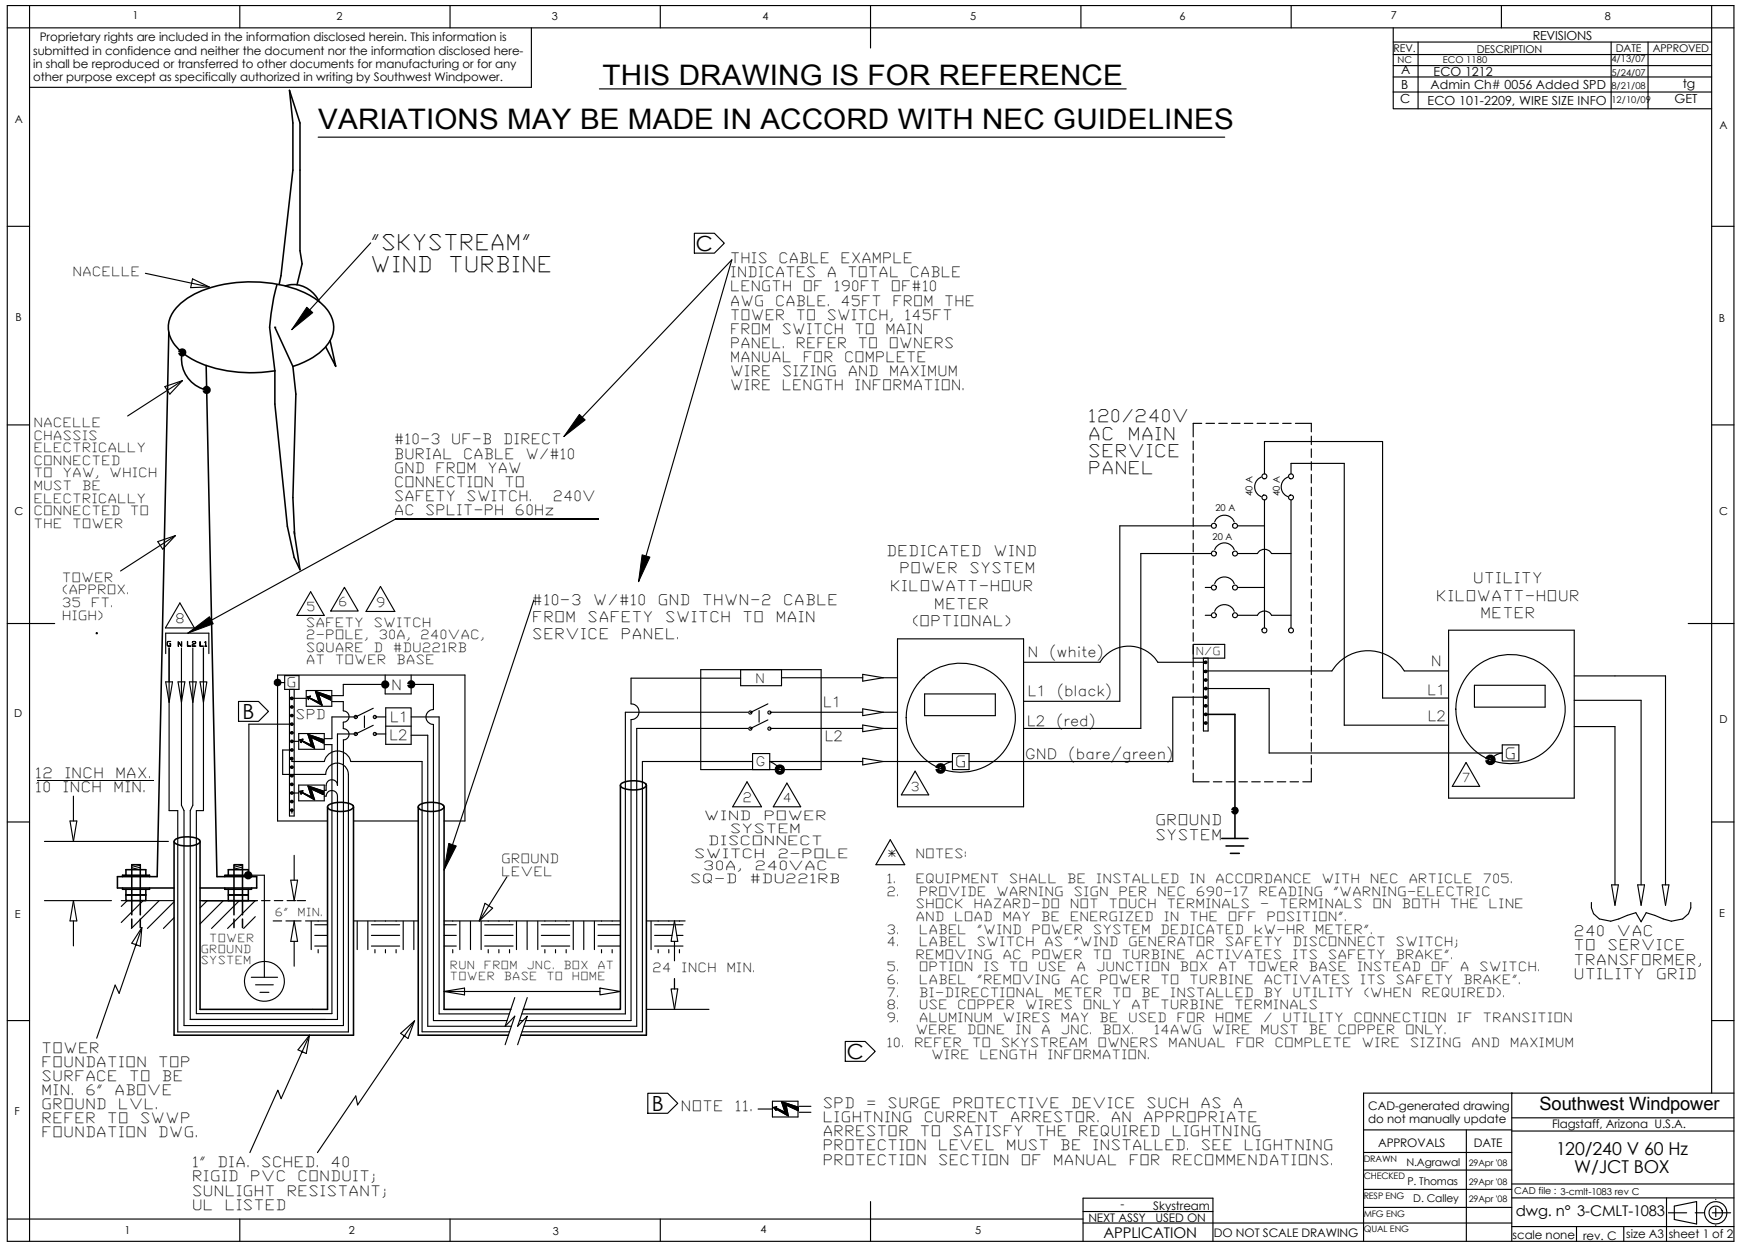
Proprietary rights are included in the information disclosed herein. This information is submitted in confidence and neither the document nor the information disclosed herein shall be reproduced or transferred to other documents for manufacturing or for any other purpose except as specifically authorized in writing by Southwest Windpower.

THIS DRAWING IS FOR REFERENCE

VARIATIONS MAY BE MADE IN ACCORD WITH NEC GUIDELINES

| REV. | DESCRIPTION | DATE | APPROVED |
|---|---|---|---|
| NC | ECO 1180 | 4/13/07 | |
| A | ECO 1212 | 5/24/07 | |
| B | Admin Ch# 0056 Added SPD | 8/21/08 | tg |
| C | ECO 101-2209, WIRE SIZE INFO | 12/10/09 | GET |

"SKYSTREAM" WIND TURBINE

NACELLE

NACELLE CHASSIS ELECTRICALLY CONNECTED TO YAW, WHICH MUST BE ELECTRICALLY CONNECTED TO THE TOWER

TOWER (APPROX. 35 FT. HIGH)

C THIS CABLE EXAMPLE INDICATES A TOTAL CABLE LENGTH OF 190FT OF#10 AWG CABLE. 45FT FROM THE TOWER TO SWITCH, 145FT FROM SWITCH TO MAIN PANEL. REFER TO OWNERS MANUAL FOR COMPLETE WIRE SIZING AND MAXIMUM WIRE LENGTH INFORMATION.

#10-3 UF-B DIRECT BURIAL CABLE W/#10 GND FROM YAW CONNECTION TO SAFETY SWITCH. 240V AC SPLIT-PH 60Hz

120/240V AC MAIN SERVICE PANEL

40 A 40 A 20 A 20 A

8 G N L2 L1

5 6 9 SAFETY SWITCH 2-POLE, 30A, 240VAC, SQUARE D #DU221RB AT TOWER BASE

#10-3 W/#10 GND THWN-2 CABLE FROM SAFETY SWITCH TO MAIN SERVICE PANEL.

DEDICATED WIND POWER SYSTEM KILOWATT-HOUR METER (OPTIONAL)

UTILITY KILOWATT-HOUR METER

B SPD G N L1 L2

N L1 L2 G

N (white) L1 (black) L2 (red) GND (bare/green) N/G

N L1 L2 G

3 7

12 INCH MAX. 10 INCH MIN.

2 4 WIND POWER SYSTEM DISCONNECT SWITCH 2-POLE 30A, 240VAC SQ-D #DU221RB

GROUND SYSTEM

GROUND LEVEL

6" MIN.

TOWER GROUND SYSTEM

RUN FROM JNC. BOX AT TOWER BASE TO HOME

24 INCH MIN.

* NOTES:

1. EQUIPMENT SHALL BE INSTALLED IN ACCORDANCE WITH NEC ARTICLE 705.
2. PROVIDE WARNING SIGN PER NEC 690-17 READING "WARNING-ELECTRIC SHOCK HAZARD-DO NOT TOUCH TERMINALS - TERMINALS ON BOTH THE LINE AND LOAD MAY BE ENERGIZED IN THE OFF POSITION".
3. LABEL "WIND POWER SYSTEM DEDICATED kW-HR METER".
4. LABEL SWITCH AS "WIND GENERATOR SAFETY DISCONNECT SWITCH; REMOVING AC POWER TO TURBINE ACTIVATES ITS SAFETY BRAKE".
5. OPTION IS TO USE A JUNCTION BOX AT TOWER BASE INSTEAD OF A SWITCH.
6. LABEL "REMOVING AC POWER TO TURBINE ACTIVATES ITS SAFETY BRAKE".
7. BI-DIRECTIONAL METER TO BE INSTALLED BY UTILITY (WHEN REQUIRED).
8. USE COPPER WIRES ONLY AT TURBINE TERMINALS
9. ALUMINUM WIRES MAY BE USED FOR HOME / UTILITY CONNECTION IF TRANSITION WERE DONE IN A JNC. BOX. 14AWG WIRE MUST BE COPPER ONLY.
C 10. REFER TO SKYSTREAM OWNERS MANUAL FOR COMPLETE WIRE SIZING AND MAXIMUM WIRE LENGTH INFORMATION.

240 VAC TO SERVICE TRANSFORMER, UTILITY GRID

TOWER FOUNDATION TOP SURFACE TO BE MIN. 6" ABOVE GROUND LVL. REFER TO SWWP FOUNDATION DWG.

1" DIA. SCHED. 40 RIGID PVC CONDUIT; SUNLIGHT RESISTANT; UL LISTED

B NOTE 11. SPD = SURGE PROTECTIVE DEVICE SUCH AS A LIGHTNING CURRENT ARRESTOR. AN APPROPRIATE ARRESTOR TO SATISFY THE REQUIRED LIGHTNING PROTECTION LEVEL MUST BE INSTALLED. SEE LIGHTNING PROTECTION SECTION OF MANUAL FOR RECOMMENDATIONS.

CAD-generated drawing do not manually update
APPROVALS DATE
DRAWN N.Agrawal 29Apr '08
CHECKED P. Thomas 29Apr '08
RESP ENG D. Calley 29Apr '08
MFG ENG
QUAL ENG

Southwest Windpower
Flagstaff, Arizona U.S.A.
120/240 V 60 Hz W/JCT BOX
CAD file : 3-cmlt-1083 rev C
dwg. n° 3-CMLT-1083
scale none rev. C size A3 sheet 1 of 2

- Skystream
NEXT ASSY USED ON
APPLICATION
DO NOT SCALE DRAWING

1 2 3 4 5 6 7 8
A B C D E F